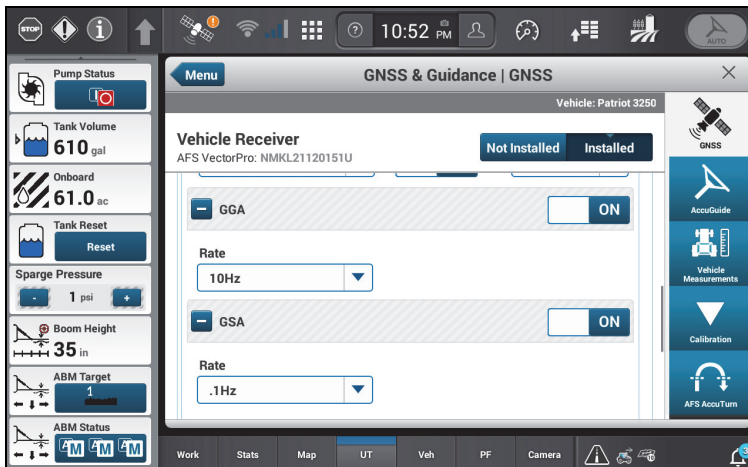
STOP

10:52 PM

AUTO

Pump Status

Tank Volume
610 gal

Onboard
61.0 ac

Tank Reset
Reset

Sparge Pressure
- 1 psi +

Boom Height
35 in

ABM Target
1

ABM Status
AM AM AM

Menu

GNSS & Guidance | GNSS

Vehicle: Patriot 3250

Vehicle Receiver
AFS VectorPro: NMKL21120151U

Not Installed Installed

GGA ON

Rate
10Hz

GSA ON

Rate
.1Hz

GNSS

AccuGuide

Vehicle Measurements

Calibration

AFS AccuTurn

Work Stats Map UT Veh PF Camera